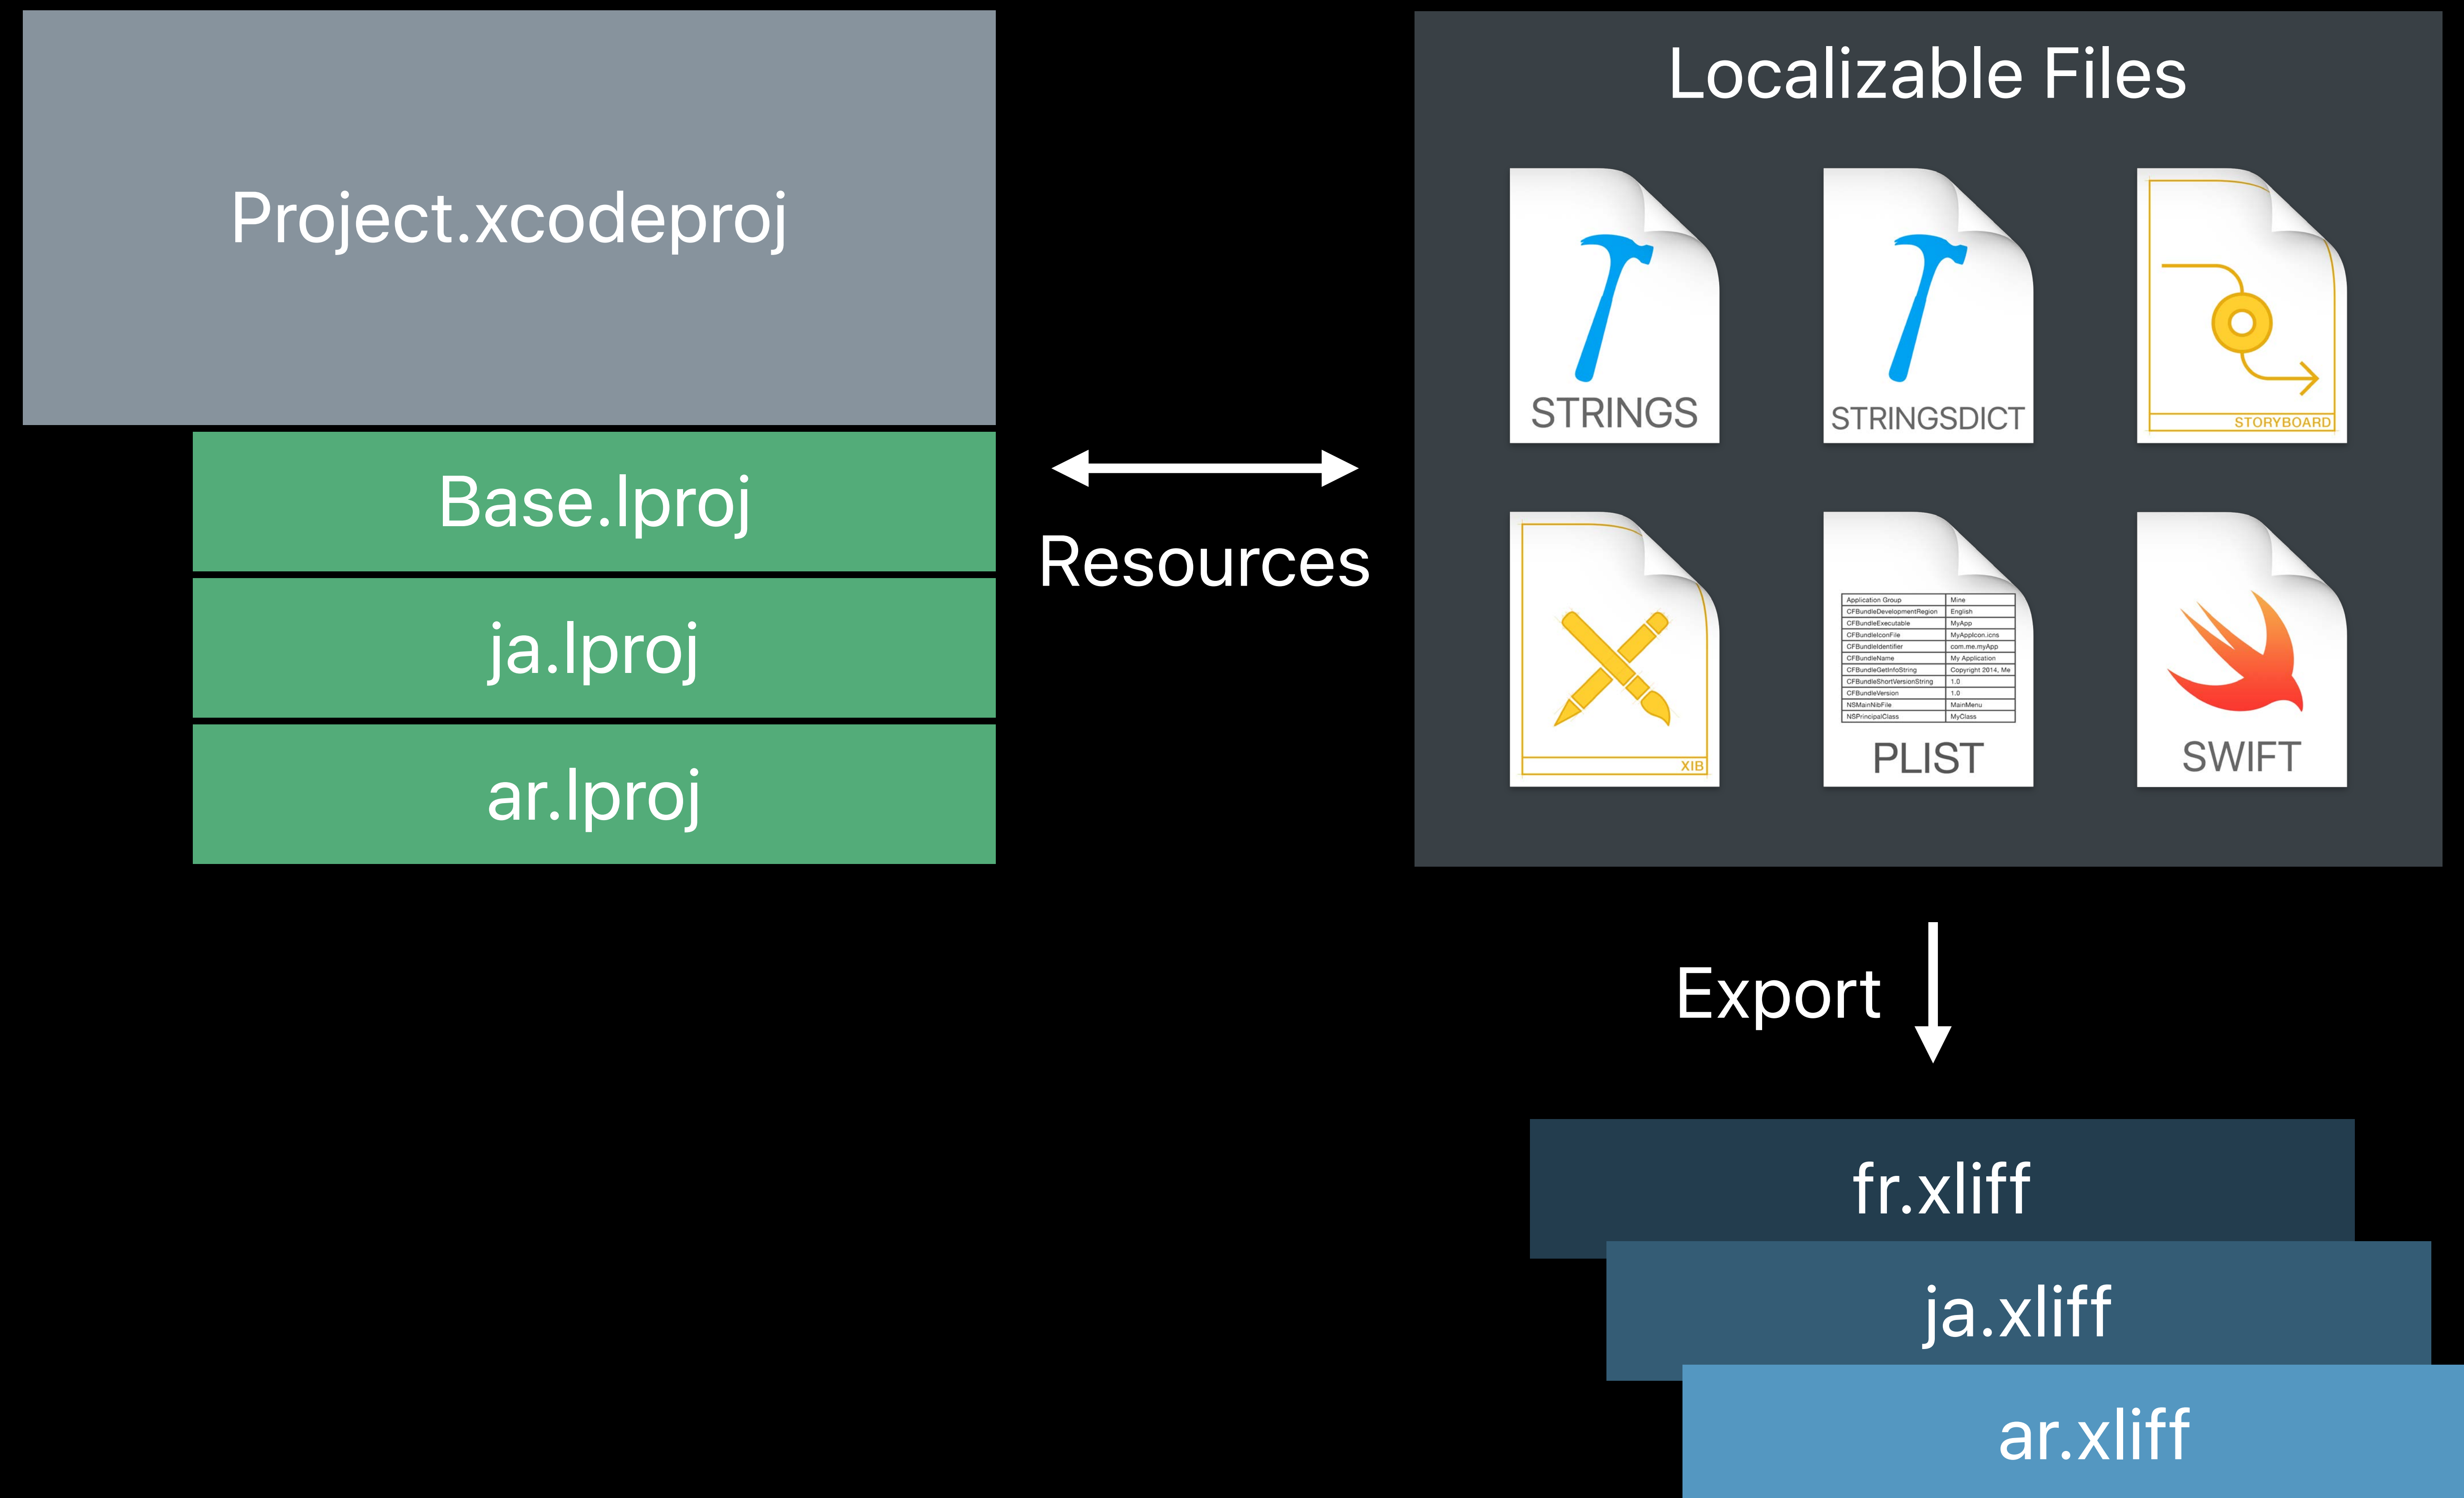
Project.xcodeproj

Base.lproj

ja.lproj

ar.lproj

Resources

Localizable Files

STRINGS

STRINGSDICT

STORYBOARD

XIB

| Application Group | Mine |
|---|---|
| CFBundleDevelopmentRegion | English |
| CFBundleExecutable | MyApp |
| CFBundleIconFile | MyAppIcon.icns |
| CFBundleIdentifier | com.me.myApp |
| CFBundleName | My Application |
| CFBundleGetInfoString | Copyright 2014, Me |
| CFBundleShortVersionString | 1.0 |
| CFBundleVersion | 1.0 |
| NSMainNibFile | MainMenu |
| NSPrincipalClass | MyClass |

PLIST

SWIFT

Export

fr.xliff

ja.xliff

ar.xliff